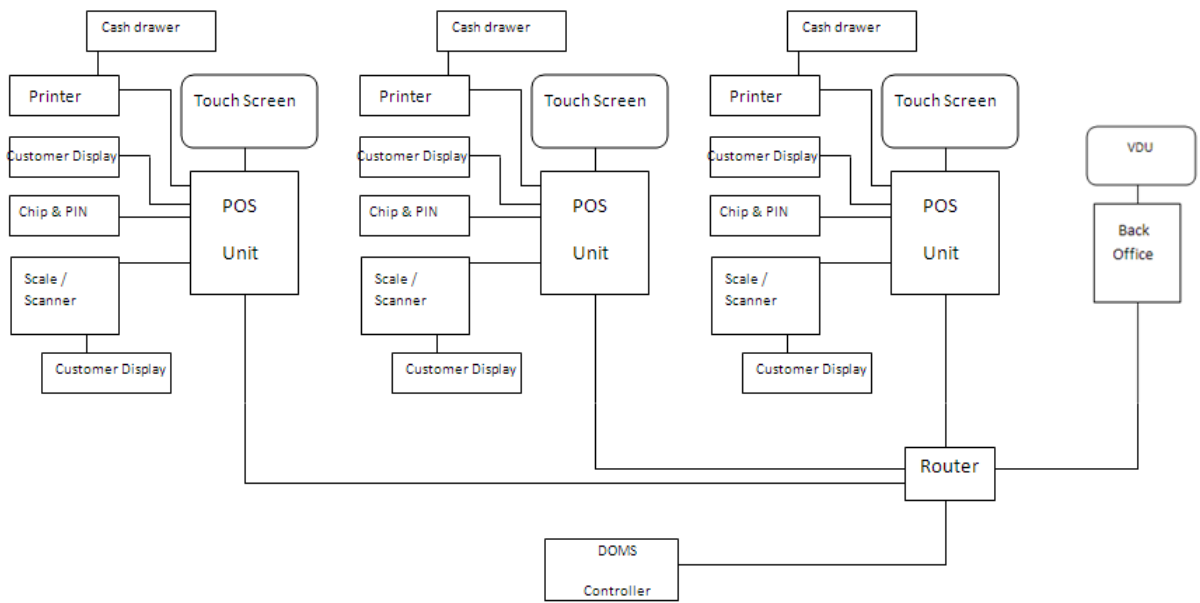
Cash drawer

Printer

Touch Screen

Customer Display

Chip & PIN

POS

Unit

Scale / Scanner

Customer Display

Cash drawer

Printer

Touch Screen

Customer Display

Chip & PIN

POS

Unit

Scale / Scanner

Customer Display

Cash drawer

Printer

Touch Screen

Customer Display

Chip & PIN

POS

Unit

Scale / Scanner

Customer Display

VDU

Back Office

Router

DOMS

Controller